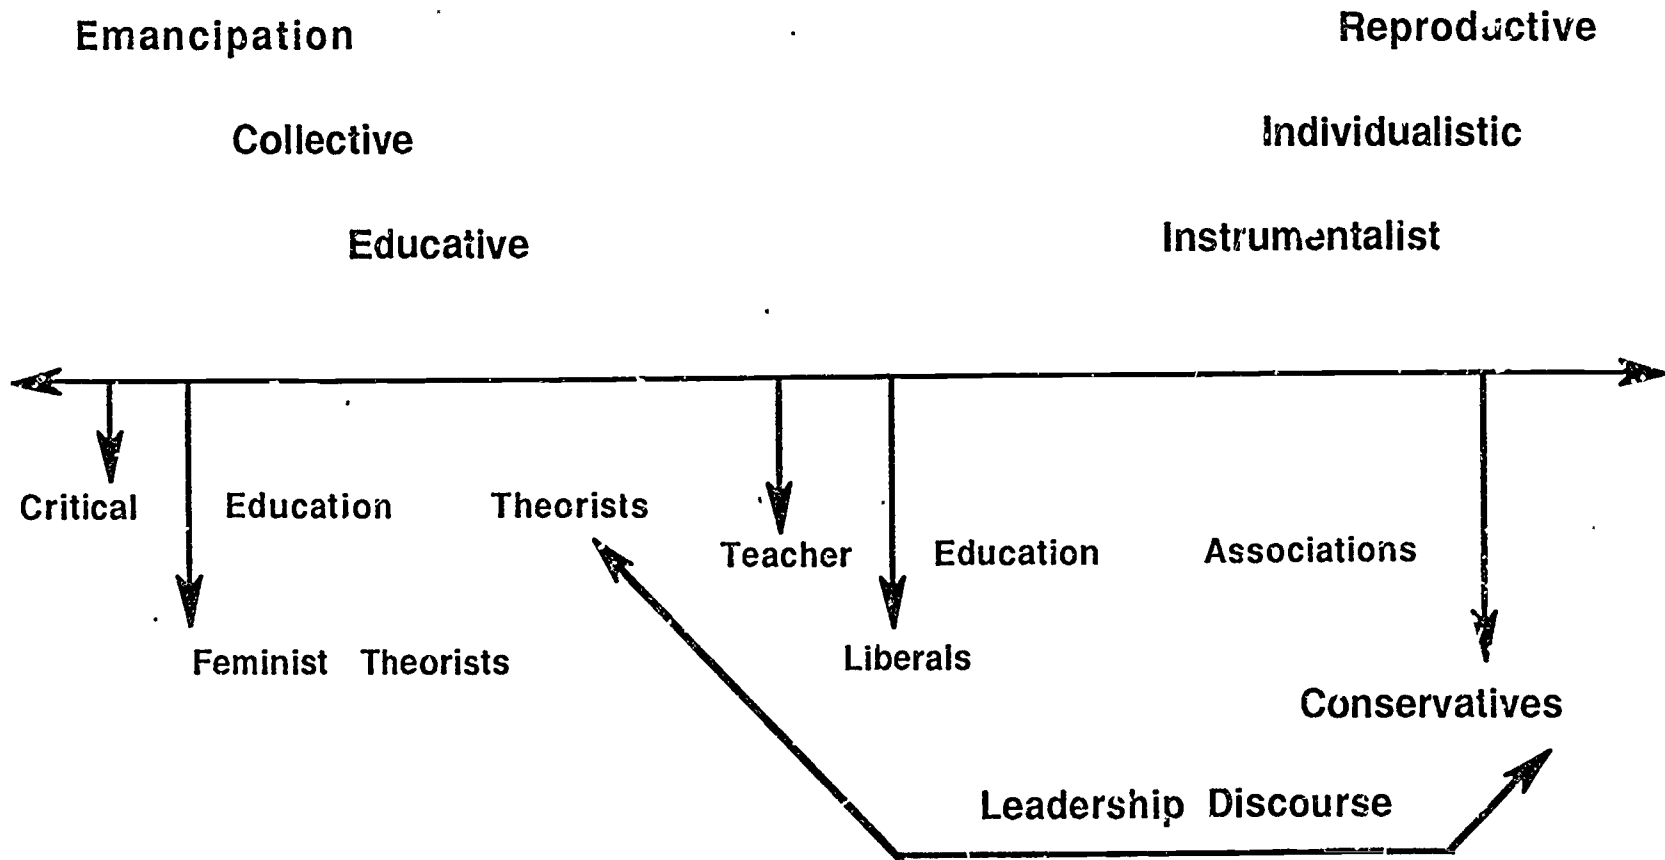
Emancipation

Reproductive

Collective

Individualistic

Educative

Instrumentalist

Critical Education Theorists

Feminist Theorists

Teacher Education Associations

Liberals

Conservatives

Leadership Discourse